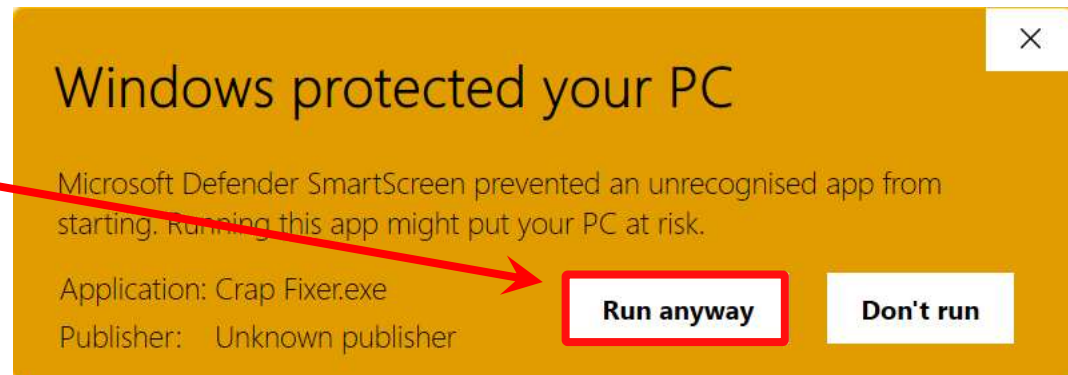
×

Windows protected your PC

Microsoft Defender SmartScreen prevented an unrecognised app from starting. Running this app might put your PC at risk.

Application: Crap Fixer.exe
Publisher: Unknown publisher

Run anyway

Don't run